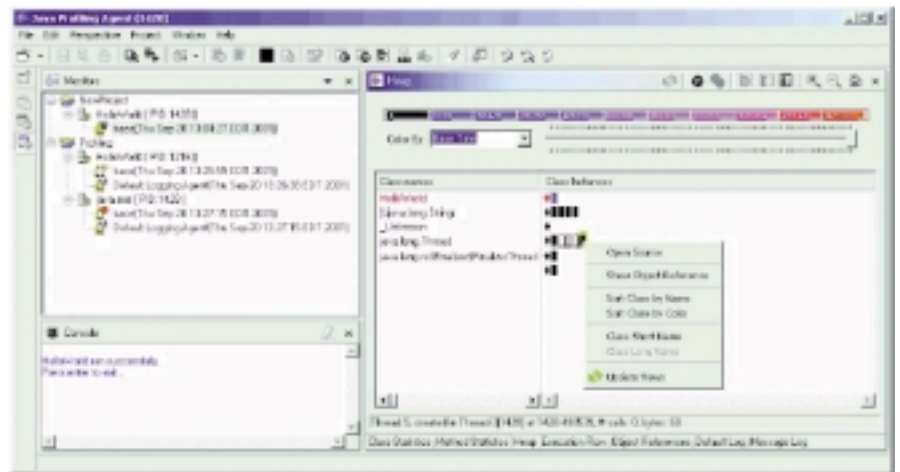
Java Profiling Agent (1420)

File Edit Perspective Project Window Help

Monitor

NewProject
HelloWorld ( PID: 1420 )
local(Thu Sep 20 13:08:27 EDT 2001)
Profiling
HelloWorld ( PID: 1284 )
local(Thu Sep 20 13:26:58 EDT 2001)
Default Logging Agent(Thu Sep 20 13:26:58 EDT 2001)
java.exe ( PID: 1420 )
local(Thu Sep 20 13:27:15 EDT 2001)
Default Logging Agent(Thu Sep 20 13:27:15 EDT 2001)

Console

HelloWorld ran successfully.
Press enter to exit.

Heap

Color By: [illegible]

Class names
HelloWorld
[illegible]
_Unknown
java.lang.Thread
java.lang.ref.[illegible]

Class Instances

Open Source
Show Object References
Sort Class by Name
Sort Class by Color
Class Short Name
Class Long Name
Update Views

Thread 5 created in Thread [1420] at 1420 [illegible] bytes: 68

Class Statistics Method Statistics Heap Execution Flow Object References Default Log Message Log